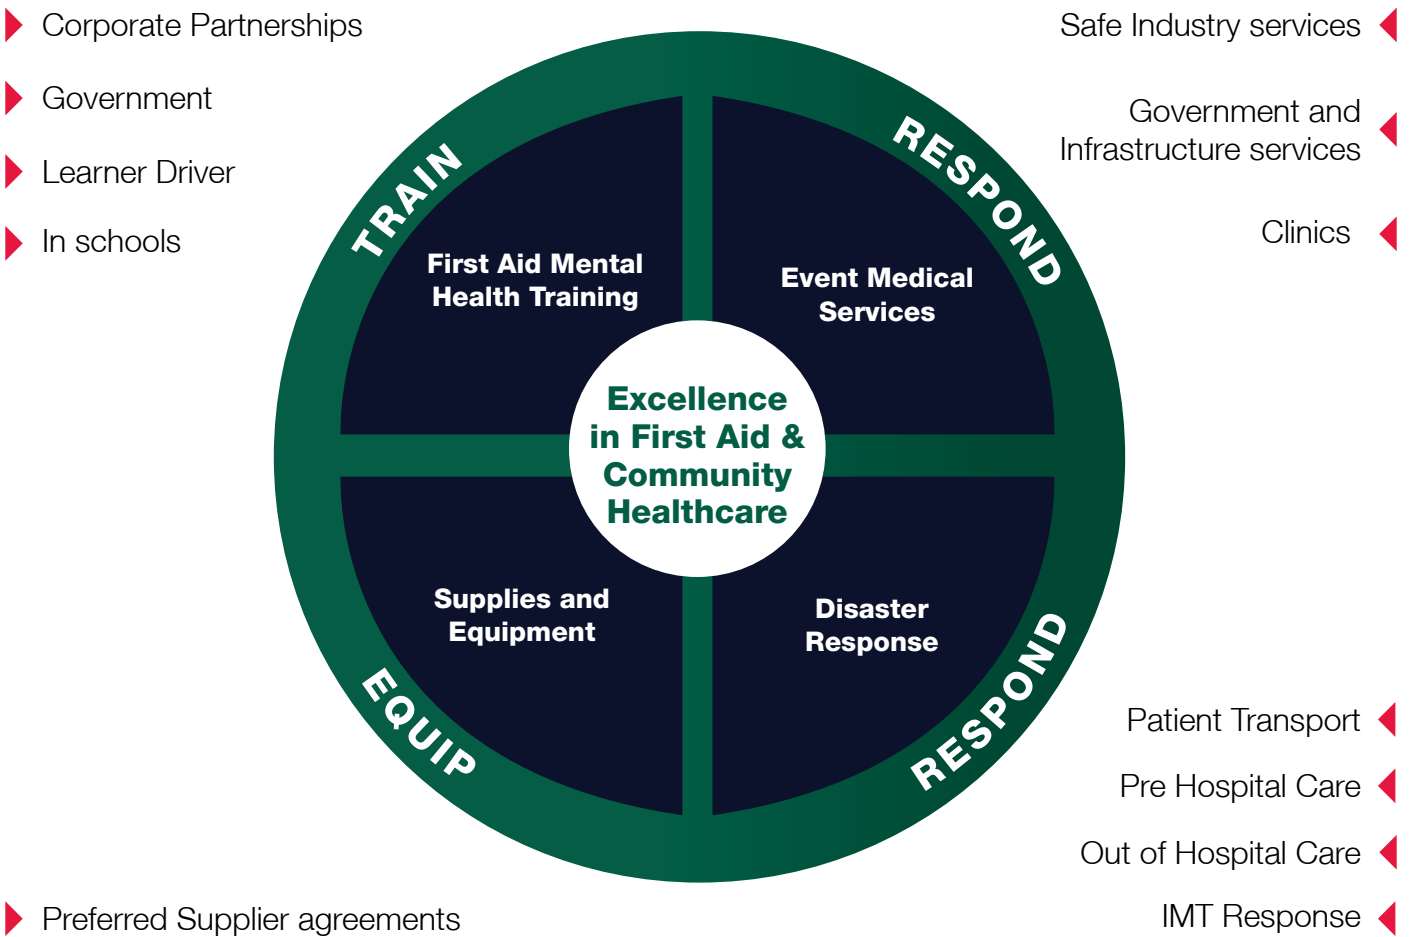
Corporate Partnerships

Government

Learner Driver

In schools

Safe Industry services

Government and Infrastructure services

Clinics

TRAIN

RESPOND

First Aid Mental Health Training

Event Medical Services

Excellence in First Aid & Community Healthcare

Supplies and Equipment

Disaster Response

EQUIP

RESPOND

Patient Transport

Pre Hospital Care

Out of Hospital Care

IMT Response

Preferred Supplier agreements